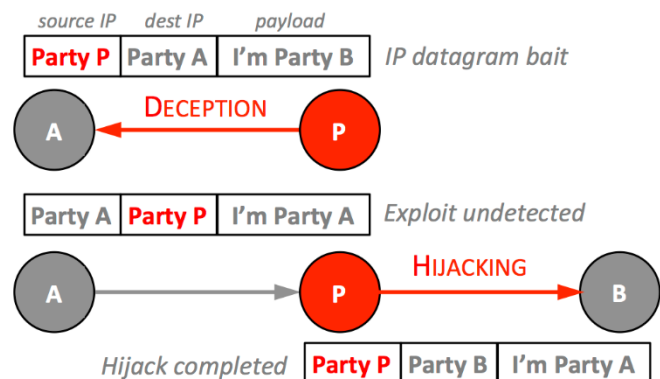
source IP dest IP payload

| Party P | Party A | I'm Party B |
|---|---|---|

IP datagram bait

A DECEPTION P

| Party A | Party P | I'm Party A |
|---|---|---|

Exploit undetected

A P HIJACKING B

Hijack completed

| Party P | Party B | I'm Party A |
|---|---|---|